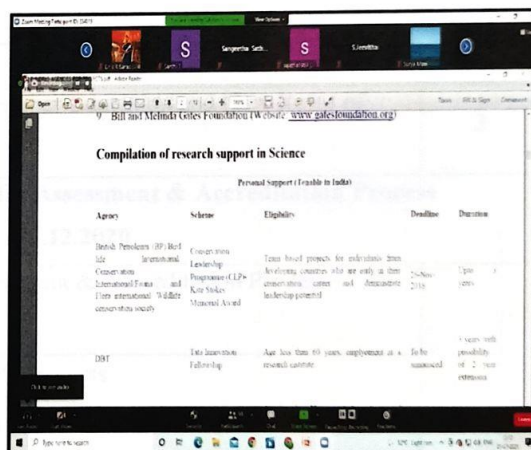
Zoom Meeting

View Options

Sangeetha Seth...

S.Jennifer

Open

9. Bill and Melinda Gates Foundation (Website: www.gatesfoundation.org)

Compilation of research support in Science

Personal Support (Tenable in India)

| Agency | Scheme | Eligibility | Deadline | Duration |
|---|---|---|---|---|
| British Petroleum (BP) Bird life International, Conservation International Fauna and Flora international Wildlife conservation society | Conservation Leadership Programme (CLP) Kate Stokes Memorial Award | Team based projects for individuals from developing countries who are early in their conservation career and demonstrate leadership potential | 28-Nov-2016 | Upto 3 years |
| DBT | Tata Innovation Fellowship | Age less than 60 years, employment in a research institute | To be announced | 3 years with possibility of 2 year extension |

Assessment & Accreditation Process

12.2020

Type here to search